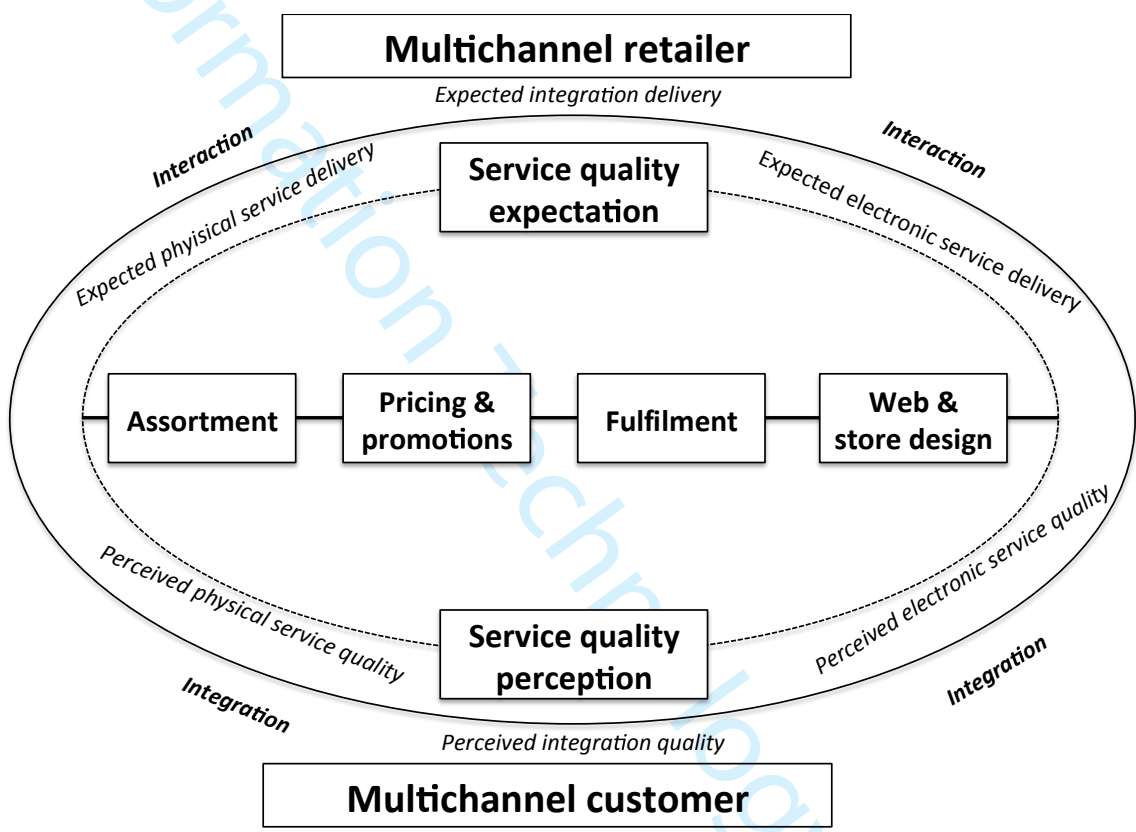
Multichannel retailer

Expected integration delivery

Interaction

Interaction

Service quality expectation

Expected phyisical service delivery

Expected electronic service delivery

Assortment

Pricing & promotions

Fulfilment

Web & store design

Perceived physical service quality

Perceived electronic service quality

Service quality perception

Integration

Integration

Perceived integration quality

Multichannel customer

rmation Technology